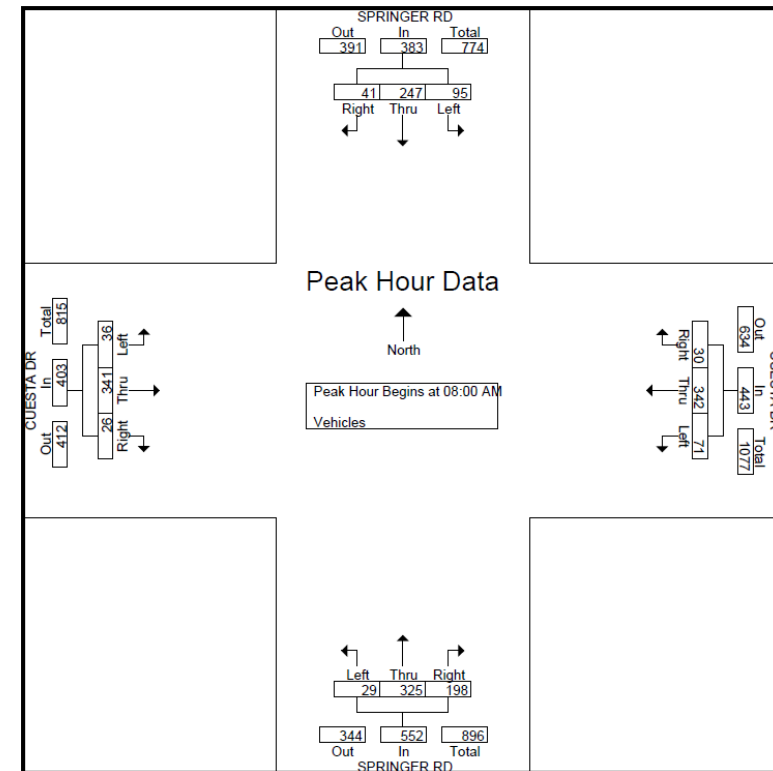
SPRINGER RD
Out In Total
391 383 774
41 247 95
Right Thru Left

Peak Hour Data

North

Peak Hour Begins at 08:00 AM

Vehicles

CUESTA DR
Total 815
In 403
Out 412
36 Left
341 Thru
26 Right

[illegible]
Out 634
In 443
Total 1077
Right 30
Thru 342
Left 71

Left Thru Right
29 325 198
344 552 896
Out In Total
SPRINGER RD